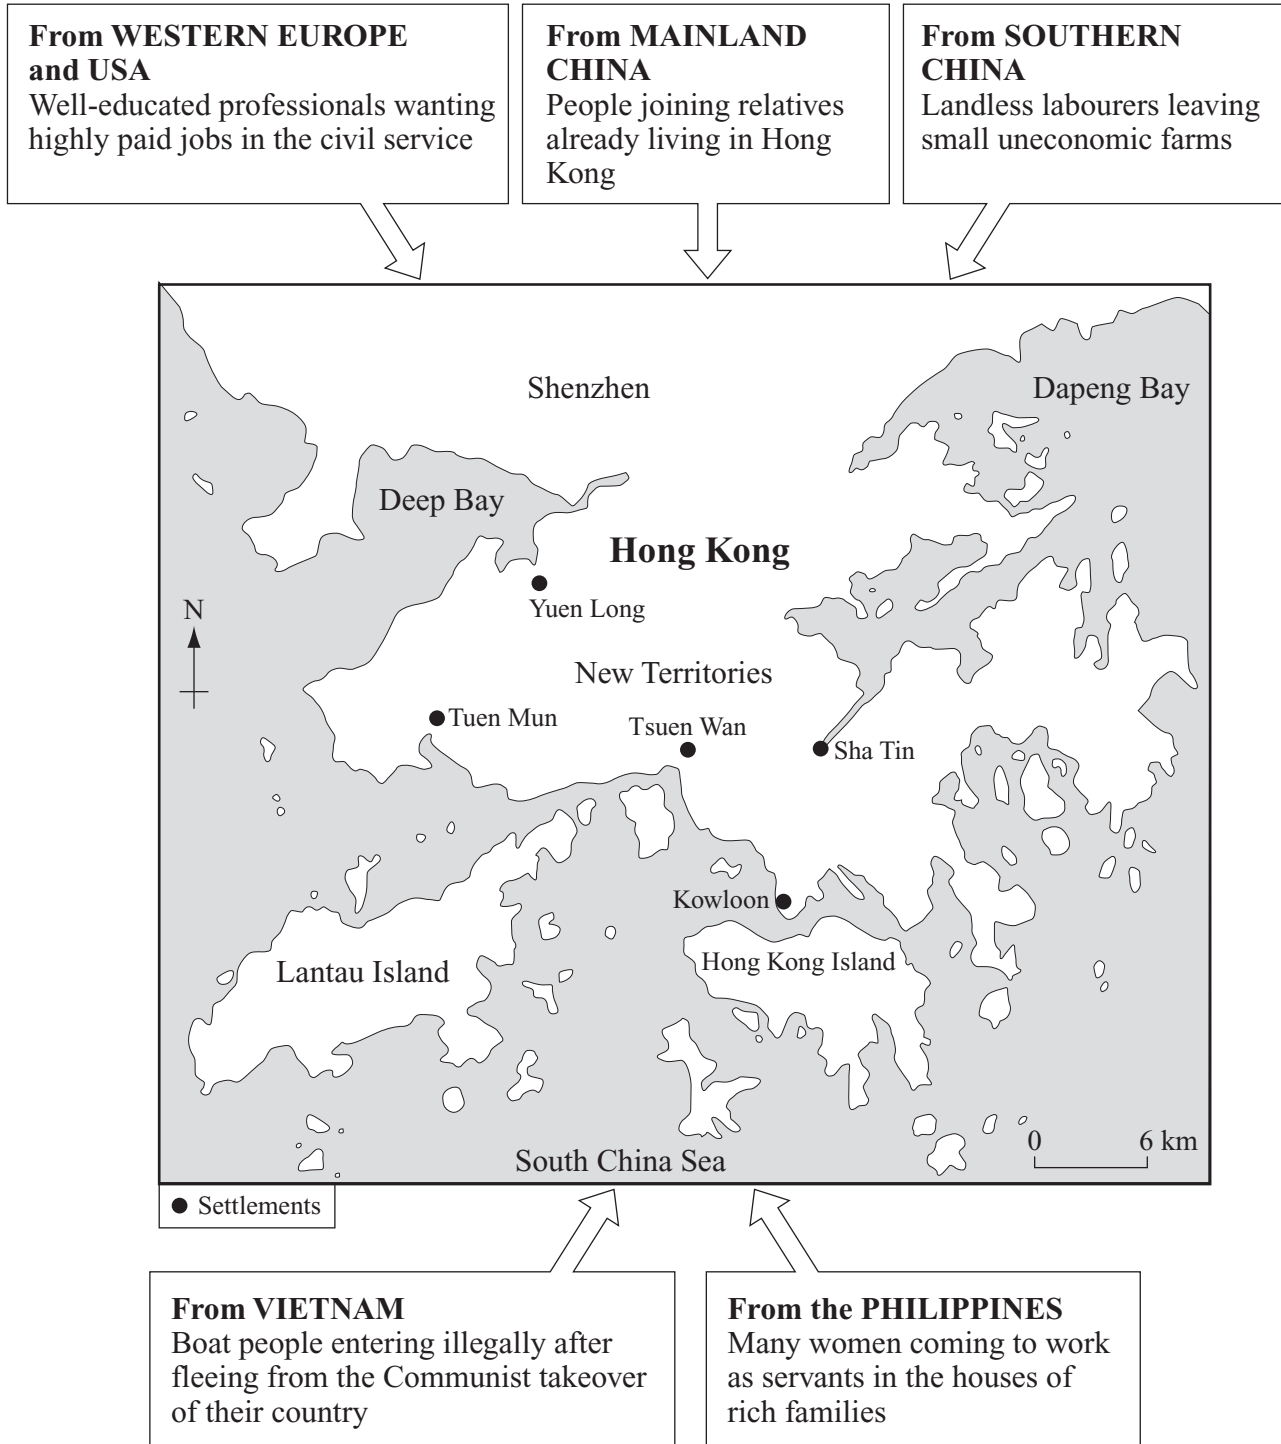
**From WESTERN EUROPE and USA**
Well-educated professionals wanting highly paid jobs in the civil service

**From MAINLAND CHINA**
People joining relatives already living in Hong Kong

**From SOUTHERN CHINA**
Landless labourers leaving small uneconomic farms

Shenzhen

Dapeng Bay

Deep Bay

**Hong Kong**

N

Yuen Long

New Territories

Tuen Mun

Tsuen Wan

Sha Tin

Kowloon

Lantau Island

Hong Kong Island

0 6 km

South China Sea

● Settlements

**From VIETNAM**
Boat people entering illegally after fleeing from the Communist takeover of their country

**From the PHILIPPINES**
Many women coming to work as servants in the houses of rich families